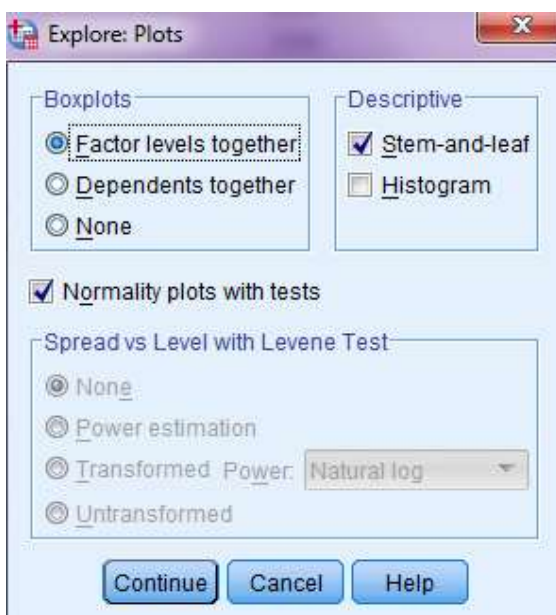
Explore: Plots

Boxplots
Factor levels together
Dependents together
None

Descriptive
Stem-and-leaf
Histogram

Normality plots with tests

Spread vs Level with Levene Test
None
Power estimation
Transformed Power: Natural log
Untransformed

Continue Cancel Help